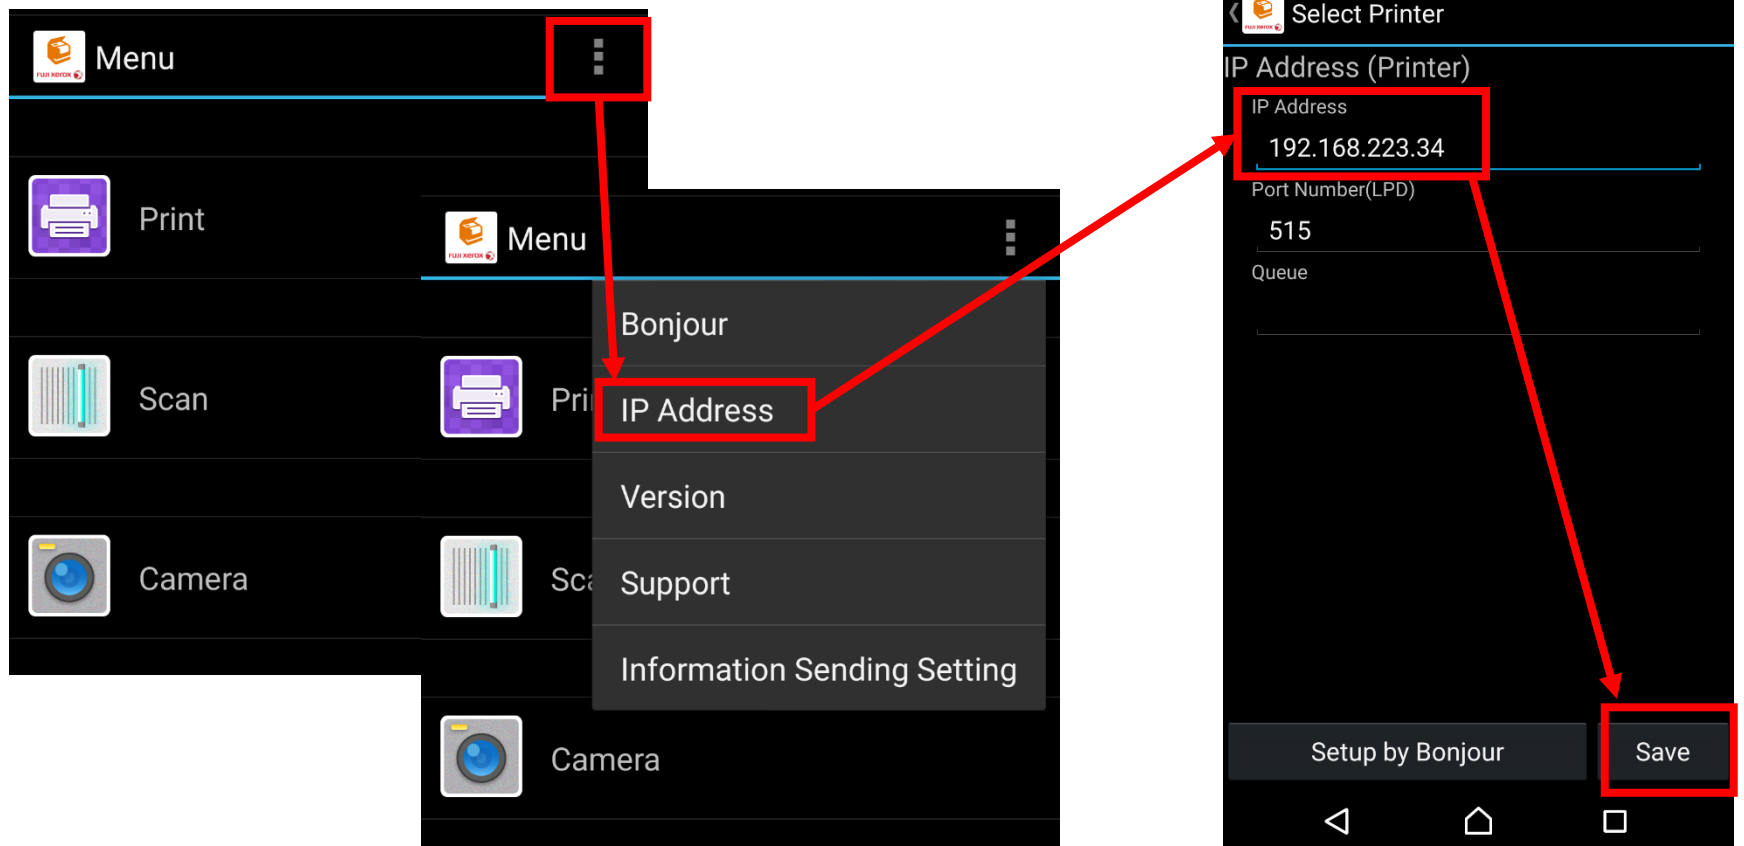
FUJI XEROX

Menu

Print

Scan

Camera

FUJI XEROX

Menu

Pri

Sca

Camera

Bonjour

IP Address

Version

Support

Information Sending Setting

FUJI XEROX

Select Printer

IP Address (Printer)

IP Address

192.168.223.34

Port Number(LPD)

515

Queue

Setup by Bonjour

Save